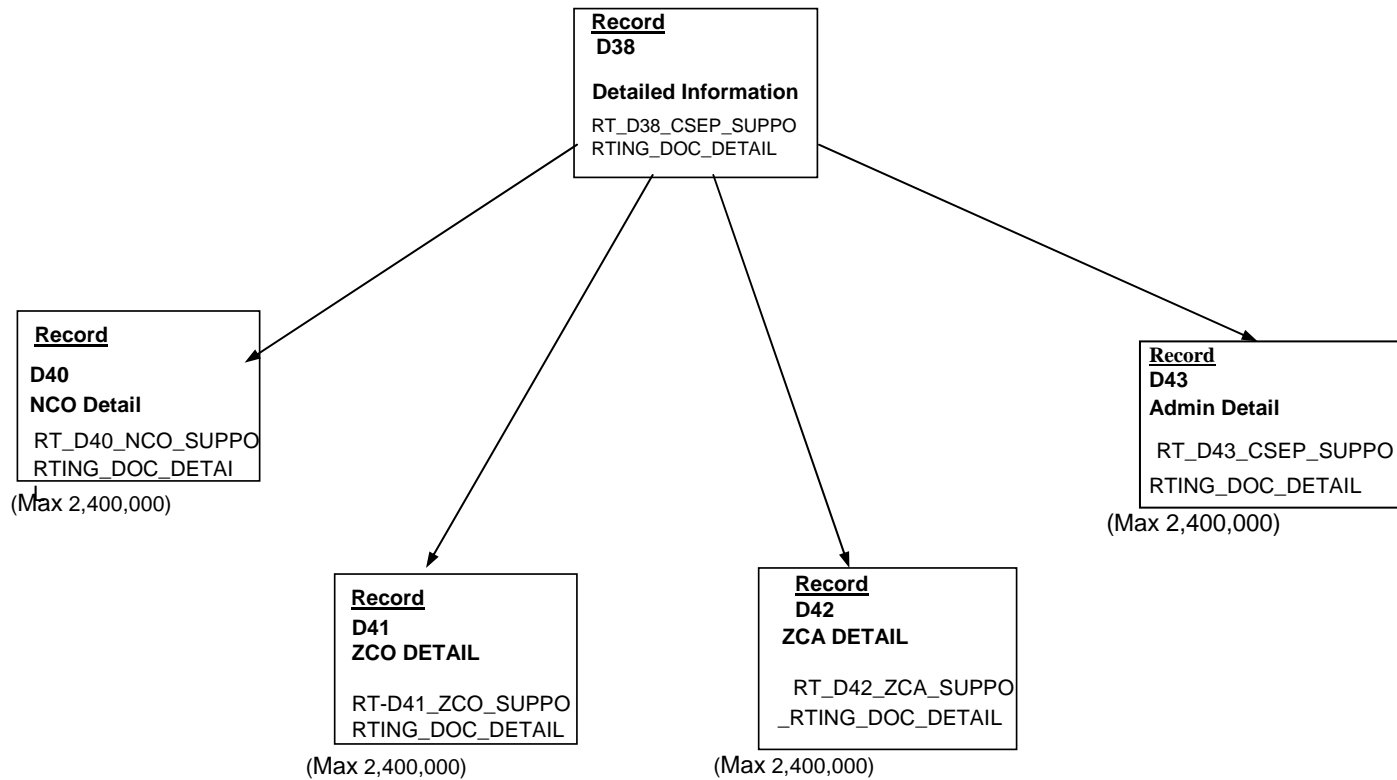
Record
D38

Detailed Information

RT_D38_CSEP_SUPPORTING_DOC_DETAIL

Record
D40
NCO Detail

RT_D40_NCO_SUPPORTING_DOC_DETAIL

(Max 2,400,000)

Record
D43
Admin Detail

RT_D43_CSEP_SUPPORTING_DOC_DETAIL

(Max 2,400,000)

Record
D41
ZCO DETAIL

RT-D41_ZCO_SUPPORTING_DOC_DETAIL

(Max 2,400,000)

Record
D42
ZCA DETAIL

RT_D42_ZCA_SUPPO_RTING_DOC_DETAIL

(Max 2,400,000)